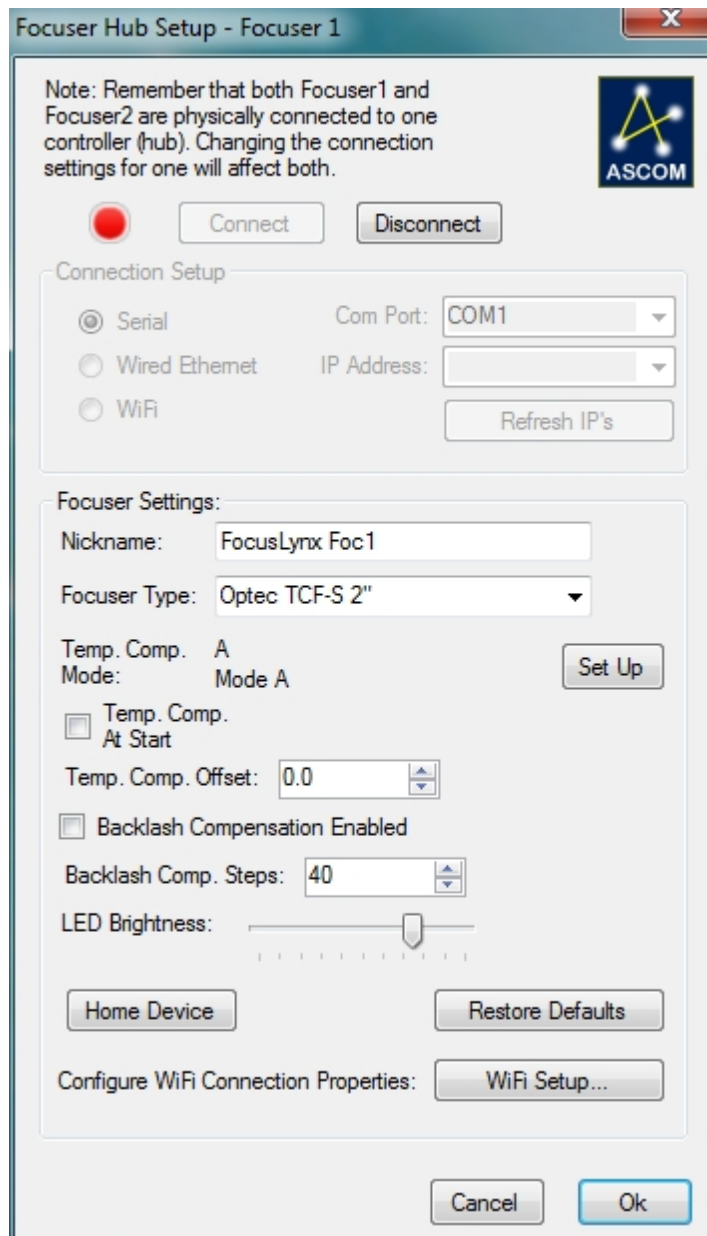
Focuser Hub Setup - Focuser 1

Note: Remember that both Focuser1 and Focuser2 are physically connected to one controller (hub). Changing the connection settings for one will affect both.

ASCOM

Connect Disconnect

Connection Setup

Serial

Wired Ethernet

WiFi

Com Port: COM1

IP Address:

Refresh IP's

Focuser Settings:

Nickname: FocusLynx Foc1

Focuser Type: Optec TCF-S 2"

Temp. Comp. Mode: A Mode A

Set Up

Temp. Comp. At Start

Temp. Comp. Offset: 0.0

Backlash Compensation Enabled

Backlash Comp. Steps: 40

LED Brightness:

Home Device

Restore Defaults

Configure WiFi Connection Properties: WiFi Setup...

Cancel Ok